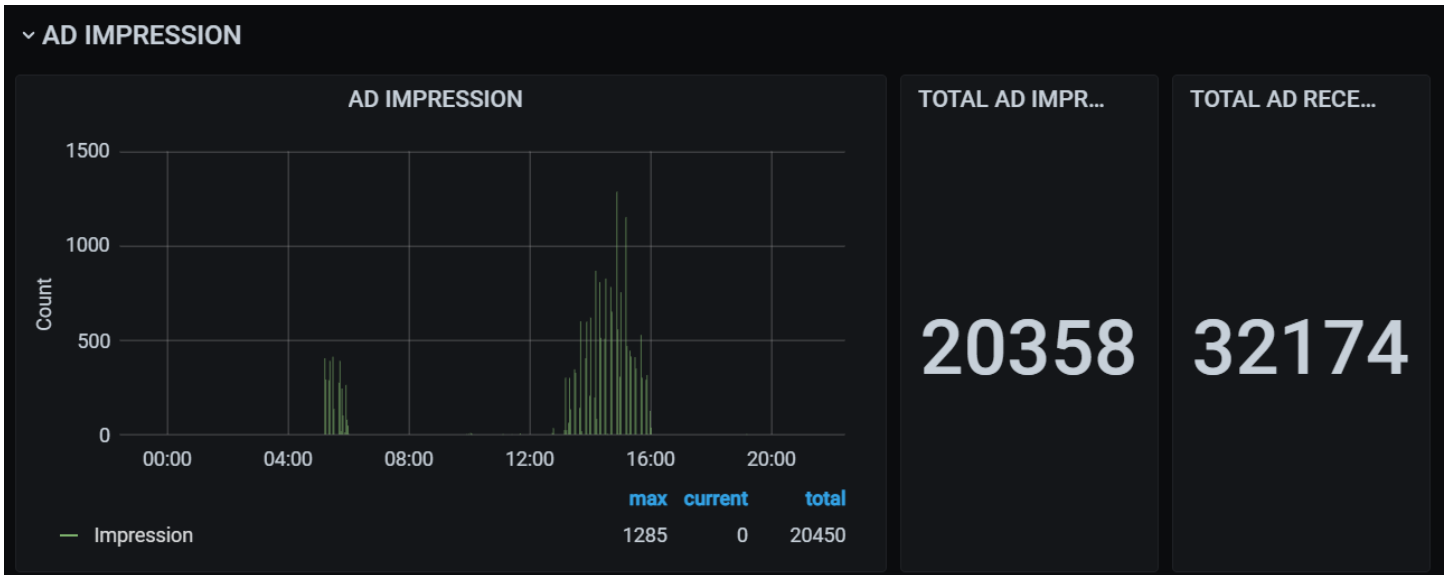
AD IMPRESSION

AD IMPRESSION

1500
1000
500
0
Count

00:00 04:00 08:00 12:00 16:00 20:00

| | max | current | total |
|---|---|---|---|
| — Impression | 1285 | 0 | 20450 |

TOTAL AD IMPR...

20358

TOTAL AD RECE...

32174